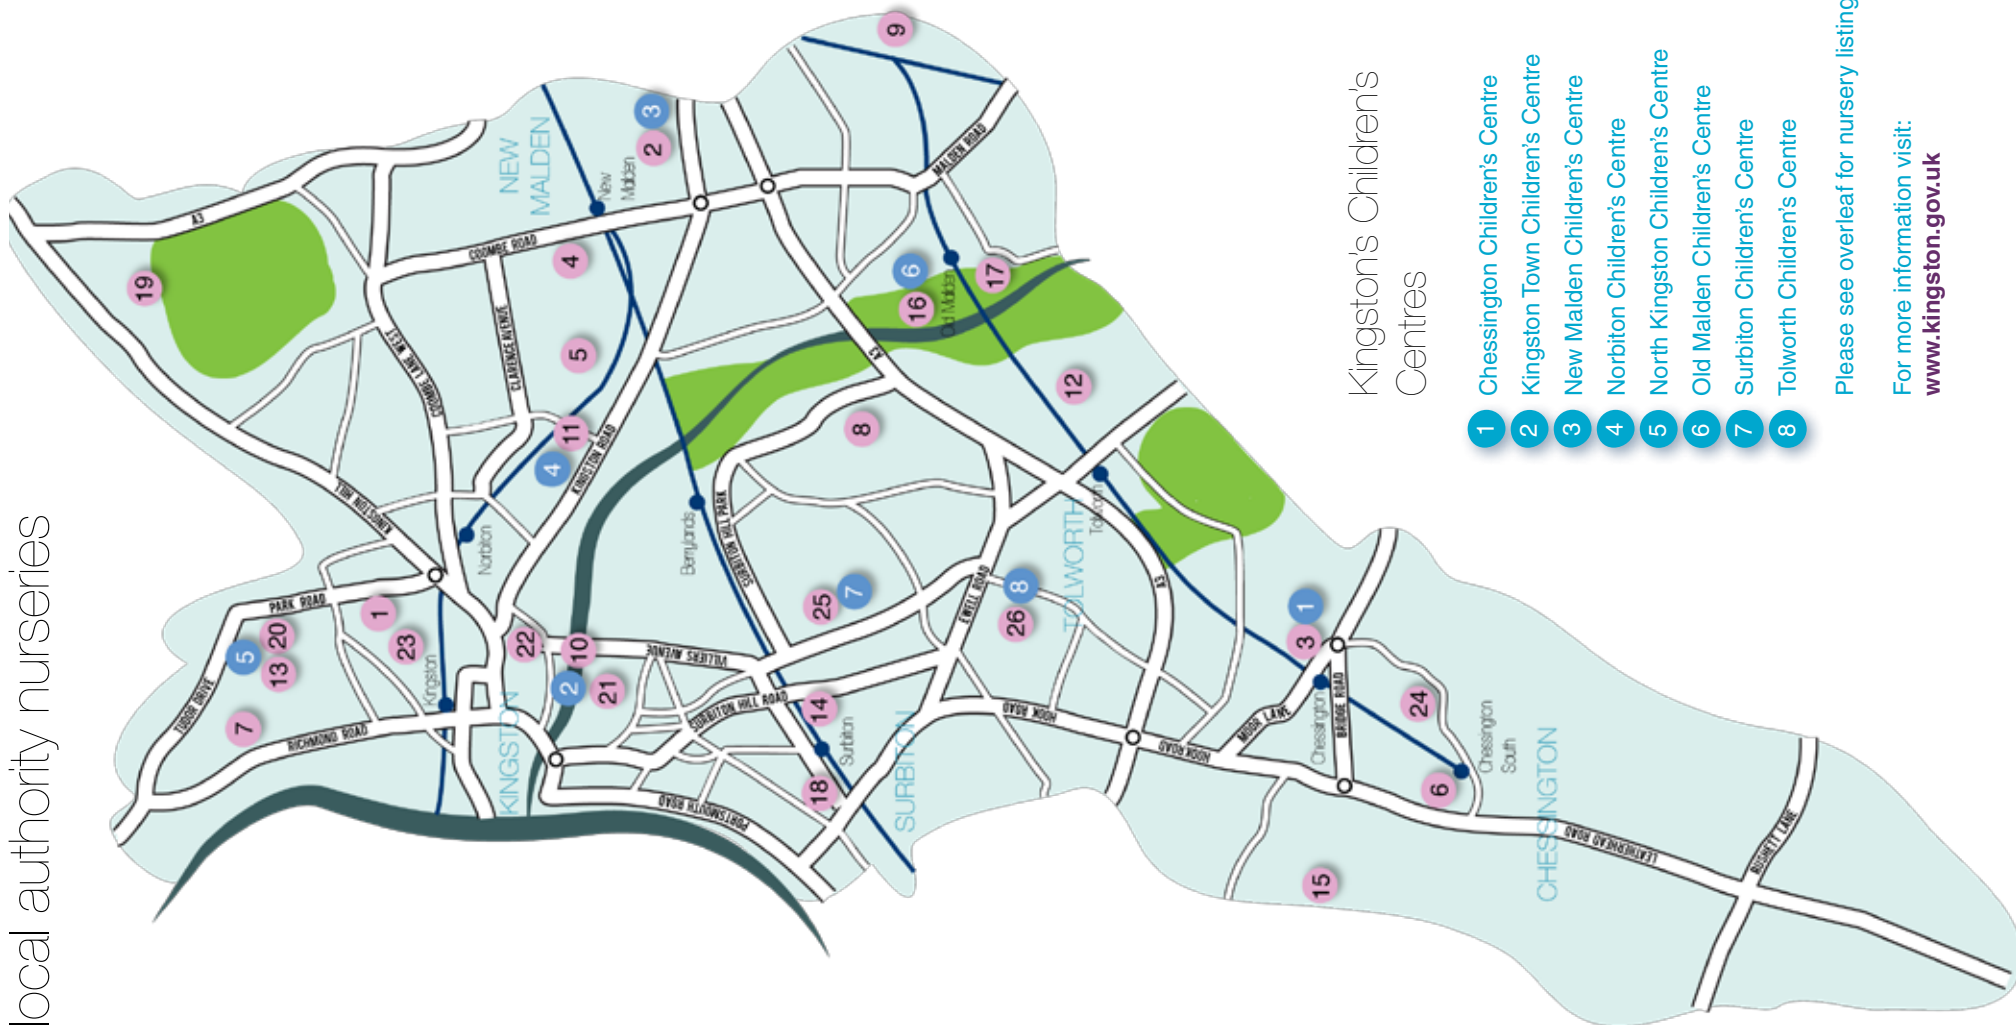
local authority nurseries

Kingston's Children's Centres

1 Chessington Children's Centre
2 Kingston Town Children's Centre
3 New Malden Children's Centre
4 Norbiton Children's Centre
5 North Kingston Children's Centre
6 Old Malden Children's Centre
7 Surbiton Children's Centre
8 Tolworth Children's Centre

Please see overleaf for nursery listing

For more information visit:
www.kingston.gov.uk

NEW MALDEN
KINGSTON
SURBITON
TOLWORTH
CHESSINGTON

A3
COOMBE ROAD
MALDEN ROAD
COOMBE LANE WEST
CLARENCE AVENUE
KINGSTON ROAD
TON NELSON/KING
PARK ROAD
TUDOR DRIVE
RICHMOND ROAD
PORTSMOUTH ROAD
VILLIERS AVENUE
SURBITON HILL ROAD
SURBITON HILL PARK
EWELL ROAD
HOOK ROAD
MOOR LANE
BRIDGE ROAD
LEATHERHEAD ROAD
RUSHETT LANE

New Malden
Norbiton
Kingston
Berrylands
Surbiton
Old Malden
Tolworth
Chessington North
Chessington South

19
4
5
11
4
3
2
9
6
16
17
12
8
1
23
20
5
13
7
22
10
2
21
25
7
14
18
8
26
1
3
24
6
15